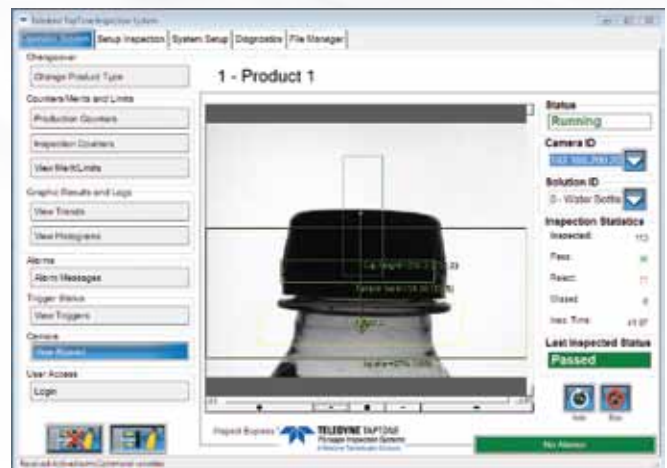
Teledyne TapTone Inspection System

Operator Screen | Setup Inspection | System Setup | Diagnostics | File Manager

Changeover

Change Product Type

Counters/Merits and Limits

Production Counters

Inspection Counters

View Merit/Limits

Graphic Results and Logs

View Trends

View Histograms

Alarms

Alarm Messages

Trigger Status

View Triggers

Camera

View Runtime

User Access

Login

1 - Product 1

Status

Running

Camera ID

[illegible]

Solution ID

0 - Water Bottle

Inspection Statistics

Inspected: 113

Pass: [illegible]

Reject: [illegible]

Missed: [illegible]

Insp. Time: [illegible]

Last Inspected Status

Passed

Run

Stop

Inspect Express

TELEDYNE TAPTONE

No Alarms